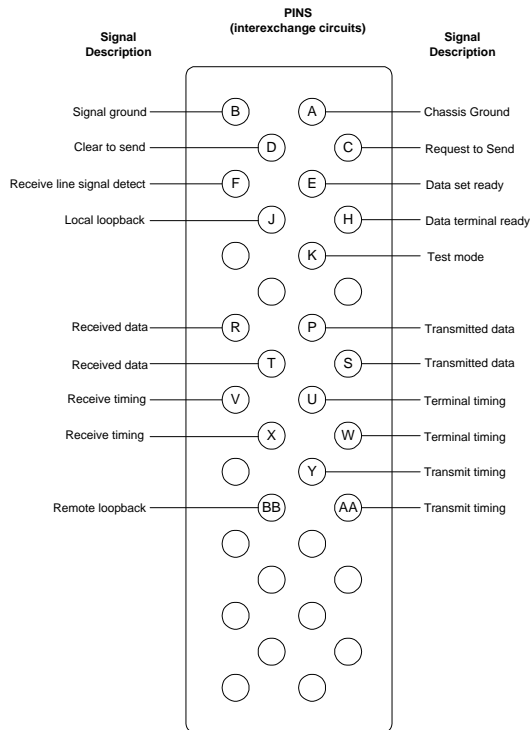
PINS
(interexchange circuits)

Signal
Description

Signal
Description

Signal ground
B
A
Chassis Ground

Clear to send
D
C
Request to Send

Receive line signal detect
F
E
Data set ready

Local loopback
J
H
Data terminal ready

K
Test mode

Received data
R
P
Transmitted data

Received data
T
S
Transmitted data

Receive timing
V
U
Terminal timing

Receive timing
X
W
Terminal timing

Y
Transmit timing

Remote loopback
BB
AA
Transmit timing